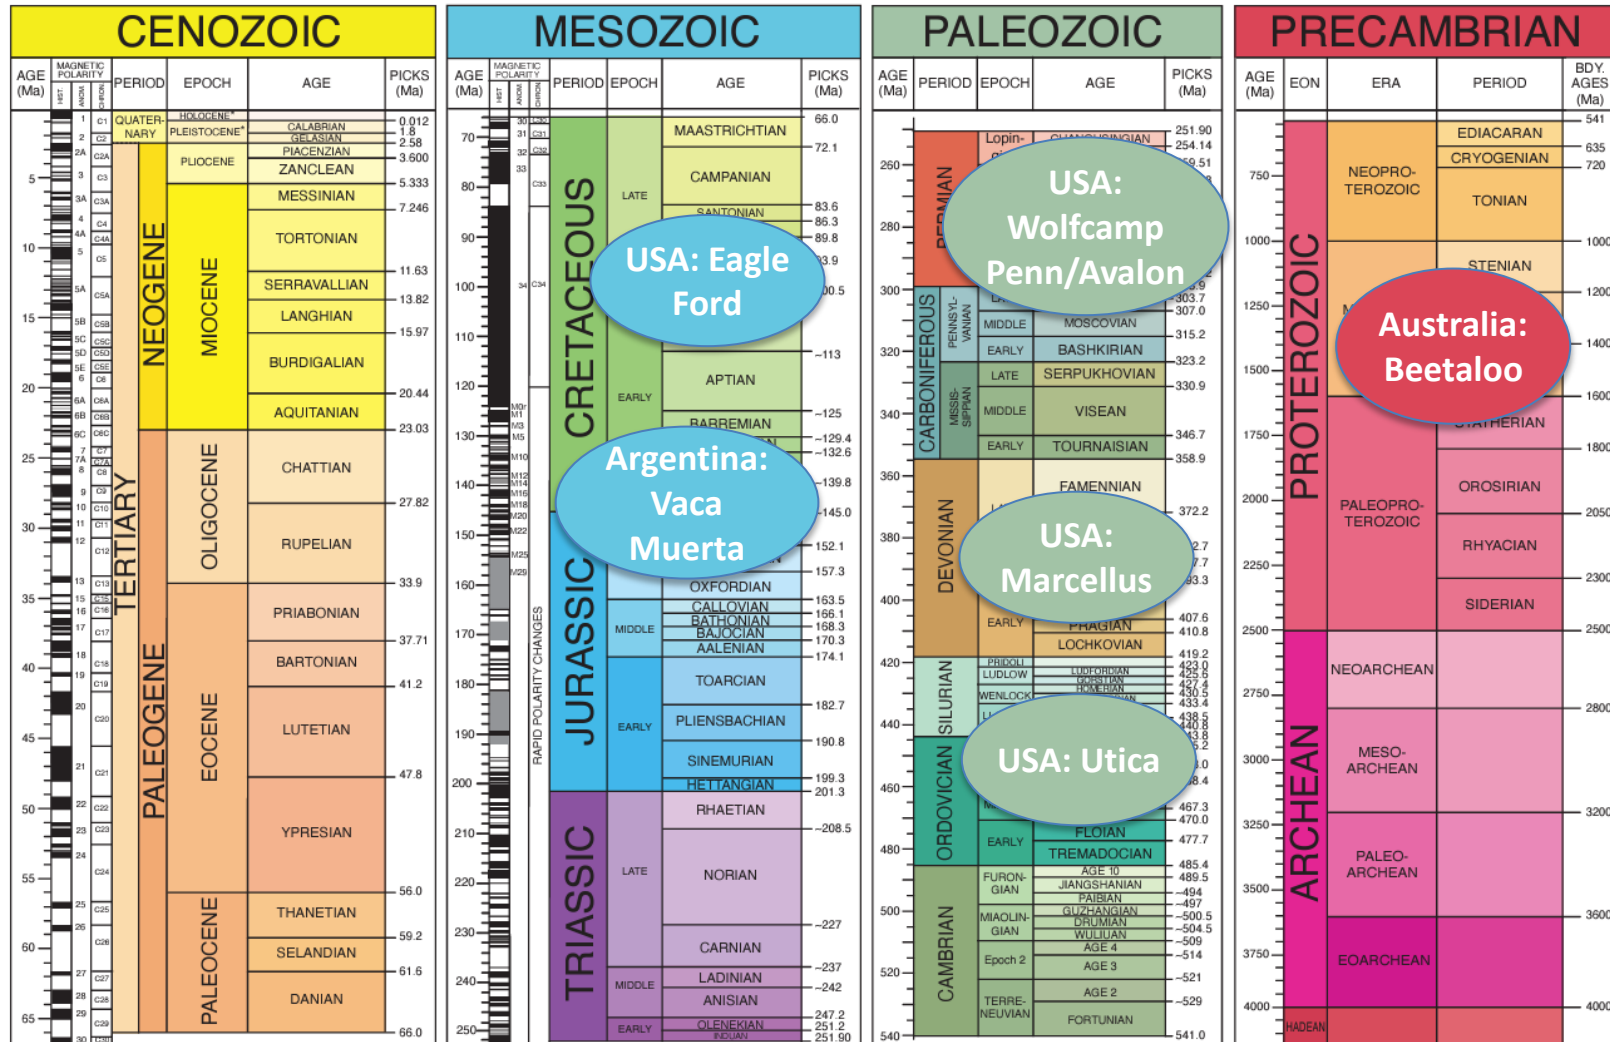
CENOZOIC

| AGE (Ma) | MAGNETIC POLARITY | PERIOD | EPOCH | AGE | PICKS (Ma) |
|---|---|---|---|---|---|
| | | QUATERNARY | HOLOCENE* | | 0.012 |
| | | | PLEISTOCENE* | CALABRIAN | 1.8 |
| | | | | GELASIAN | 2.58 |
| 5 | | NEOGENE | PLIOCENE | PIACENZIAN | 3.600 |
| | | | | ZANCLEAN | 5.333 |
| | | | MIOCENE | MESSINIAN | 7.246 |
| 10 | | | | TORTONIAN | 11.63 |
| | | | | SERRAVALLIAN | 13.82 |
| 15 | | | | LANGHIAN | 15.97 |
| | | | | BURDIGALIAN | 20.44 |
| 20 | | | | AQUITANIAN | 23.03 |
| 25 | | PALEOGENE | OLIGOCENE | CHATTIAN | 27.82 |
| 30 | | | | RUPELIAN | 33.9 |
| 35 | | | EOCENE | PRIABONIAN | 37.71 |
| 40 | | | | BARTONIAN | 41.2 |
| 45 | | | | LUTETIAN | 47.8 |
| 50 | | | | YPRESIAN | 56.0 |
| 55 | | | PALEOCENE | THANETIAN | 59.2 |
| 60 | | | | SELANDIAN | 61.6 |
| 65 | | | | DANIAN | 66.0 |

TERTIARY

MESOZOIC

| AGE (Ma) | PERIOD | EPOCH | AGE | PICKS (Ma) |
|---|---|---|---|---|
| 70 | CRETACEOUS | LATE | MAASTRICHTIAN | 66.0 |
| | | | CAMPANIAN | 72.1 |
| 80 | | | SANTONIAN | 83.6 |
| | | | | 86.3 |
| 90 | | | | 89.8 |
| | | | | 93.9 |
| 100 | | | | 100.5 |
| 110 | | EARLY | | 113 |
| 120 | | | APTIAN | 125 |
| | | | BARREMIAN | 129.4 |
| 130 | | | | 132.6 |
| 140 | | | | 139.8 |
| | | | | 145.0 |
| 150 | JURASSIC | | | 152.1 |
| | | | | 157.3 |
| 160 | | | OXFORDIAN | 163.5 |
| | | MIDDLE | CALLOVIAN | 166.1 |
| | | | BATHONIAN | 168.3 |
| 170 | | | BAJOCIAN | 170.3 |
| | | | AALENIAN | 174.1 |
| 180 | | EARLY | TOARCIAN | 182.7 |
| | | | PLIENSBACHIAN | 190.8 |
| 190 | | | SINEMURIAN | 199.3 |
| 200 | | | HETTANGIAN | 201.3 |
| 210 | TRIASSIC | LATE | RHAETIAN | 208.5 |
| 220 | | | NORIAN | 227 |
| 230 | | | CARNIAN | 237 |
| 240 | | MIDDLE | LADINIAN | 242 |
| | | | ANISIAN | 247.2 |
| 250 | | EARLY | OLENEKIAN | 251.2 |
| | | | INDUAN | 251.90 |

RAPID POLARITY CHANGES

USA: Eagle Ford

Argentina: Vaca Muerta

PALEOZOIC

| AGE (Ma) | PERIOD | EPOCH | AGE | PICKS (Ma) |
|---|---|---|---|---|
| 260 | PERMIAN | Lopingian | CHANGHSINGIAN | 251.90 |
| | | | | 254.14 |
| | | | | 259.51 |
| 300 | CARBONIFEROUS PENNSYLVANIAN | | | 303.7 |
| | | | | 307.0 |
| | | MIDDLE | MOSCOVIAN | 315.2 |
| 320 | | EARLY | BASHKIRIAN | 323.2 |
| | MISSISSIPPIAN | LATE | SERPUKHOVIAN | 330.9 |
| 340 | | MIDDLE | VISEAN | 346.7 |
| | | EARLY | TOURNAISIAN | 358.9 |
| 360 | DEVONIAN | | FAMENNIAN | 372.2 |
| 380 | | | | 382.7 |
| | | | | 387.7 |
| | | | | 393.3 |
| 400 | | EARLY | PRAGIAN | 407.6 |
| | | | LOCHKOVIAN | 410.8 |
| 420 | SILURIAN | PRIDOLI | | 419.2 |
| | | LUDLOW | LUDFORDIAN | 423.0 |
| | | | GORSTIAN | 425.6 |
| | | | HOMERIAN | 427.4 |
| | | WENLOCK | | 430.5 |
| | | | | 433.4 |
| 440 | | | | 438.5 |
| | | | | 440.8 |
| | | | | 443.8 |
| | | | | 445.2 |
| 460 | ORDOVICIAN | | | 458.4 |
| | | | | 467.3 |
| | | | | 470.0 |
| | | EARLY | FLOIAN | 477.7 |
| 480 | | | TREMADOCIAN | 485.4 |
| | CAMBRIAN | FURONGIAN | AGE 10 | 489.5 |
| | | | JIANGSHANIAN | 494 |
| | | | PAIBIAN | 497 |
| 500 | | MIAOLINGIAN | GUZHANGIAN | 500.5 |
| | | | DRUMIAN | 504.5 |
| | | | WULIUAN | 509 |
| | | Epoch 2 | AGE 4 | 514 |
| 520 | | | AGE 3 | 521 |
| | | TERRENEUVIAN | AGE 2 | 529 |
| 540 | | | FORTUNIAN | 541.0 |

USA: Wolfcamp Penn/Avalon

USA: Marcellus

USA: Utica

PRECAMBRIAN

| AGE (Ma) | EON | ERA | PERIOD | BDY. AGES (Ma) |
|---|---|---|---|---|
| | PROTEROZOIC | NEOPROTEROZOIC | EDIACARAN | 541 |
| | | | CRYOGENIAN | 635 |
| 750 | | | TONIAN | 720 |
| 1000 | | | | 1000 |
| 1250 | | | STENIAN | 1200 |
| | | | | 1400 |
| 1500 | | | | 1600 |
| 1750 | | | STATHERIAN | 1800 |
| 2000 | | PALEOPROTEROZOIC | OROSIRIAN | 2050 |
| | | | RHYACIAN | 2300 |
| 2250 | | | SIDERIAN | 2500 |
| 2500 | ARCHEAN | NEOARCHEAN | | 2800 |
| 2750 | | MESOARCHEAN | | 3200 |
| 3000 | | PALEOARCHEAN | | 3600 |
| 3250 | | EOARCHEAN | | 4000 |
| 3500 | | | | |
| 3750 | | | | |
| 4000 | HADEAN | | | |

Australia: Beetaloo